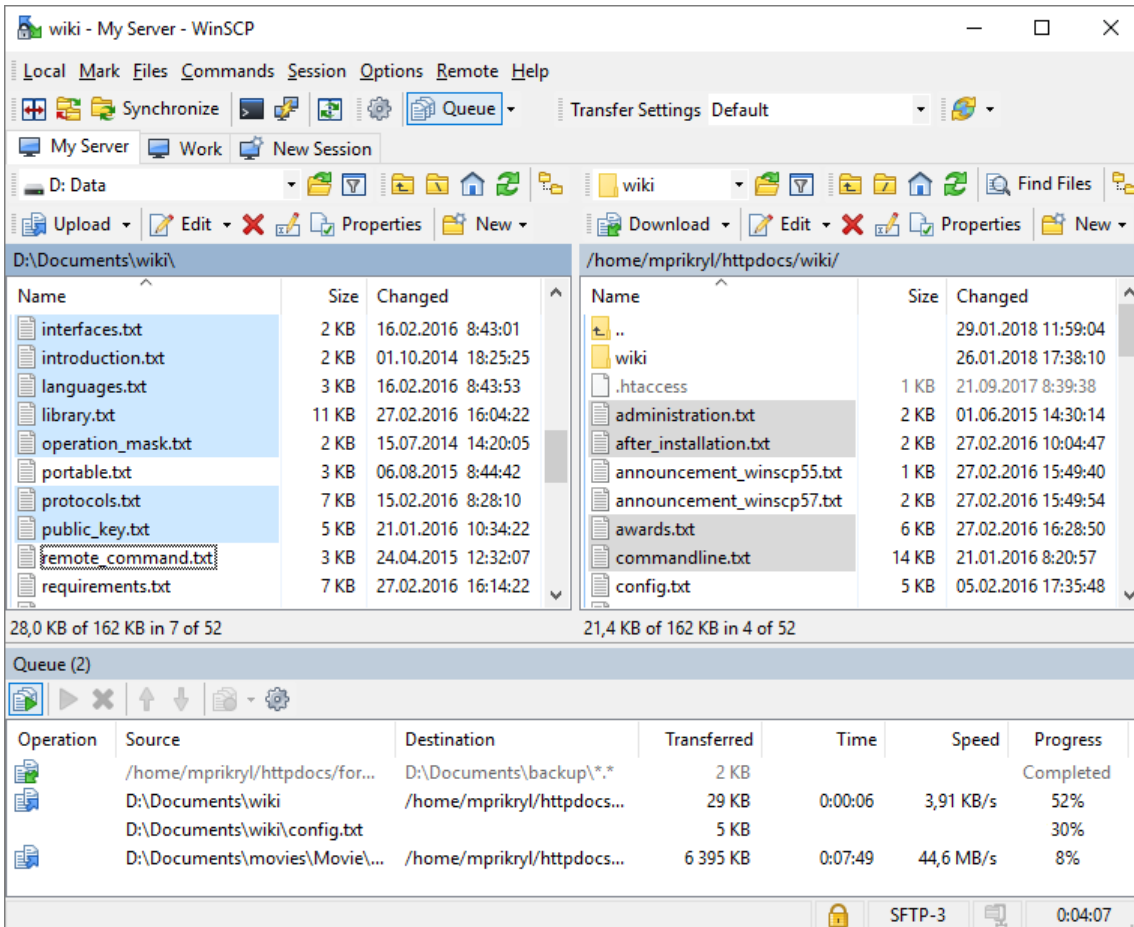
wiki - My Server - WinSCP

Local Mark Files Commands Session Options Remote Help

Synchronize Queue Transfer Settings Default

My Server Work New Session

D: Data

wiki

Find Files

Upload Edit Properties New

Download Edit Properties New

D:\Documents\wiki\

| Name | Size | Changed |
|---|---|---|
| interfaces.txt | 2 KB | 16.02.2016 8:43:01 |
| introduction.txt | 2 KB | 01.10.2014 18:25:25 |
| languages.txt | 3 KB | 16.02.2016 8:43:53 |
| library.txt | 11 KB | 27.02.2016 16:04:22 |
| operation_mask.txt | 2 KB | 15.07.2014 14:20:05 |
| portable.txt | 3 KB | 06.08.2015 8:44:42 |
| protocols.txt | 7 KB | 15.02.2016 8:28:10 |
| public_key.txt | 5 KB | 21.01.2016 10:34:22 |
| remote_command.txt | 3 KB | 24.04.2015 12:32:07 |
| requirements.txt | 7 KB | 27.02.2016 16:14:22 |

28,0 KB of 162 KB in 7 of 52

/home/mprikryl/httpdocs/wiki/

| Name | Size | Changed |
|---|---|---|
| .. | | 29.01.2018 11:59:04 |
| wiki | | 26.01.2018 17:38:10 |
| .htaccess | 1 KB | 21.09.2017 8:39:38 |
| administration.txt | 2 KB | 01.06.2015 14:30:14 |
| after_installation.txt | 2 KB | 27.02.2016 10:04:47 |
| announcement_winscp55.txt | 1 KB | 27.02.2016 15:49:40 |
| announcement_winscp57.txt | 2 KB | 27.02.2016 15:49:54 |
| awards.txt | 6 KB | 27.02.2016 16:28:50 |
| commandline.txt | 14 KB | 21.01.2016 8:20:57 |
| config.txt | 5 KB | 05.02.2016 17:35:48 |

21,4 KB of 162 KB in 4 of 52

Queue (2)

| Operation | Source | Destination | Transferred | Time | Speed | Progress |
|---|---|---|---|---|---|---|
| | /home/mprikryl/httpdocs/for... | D:\Documents\backup\*.* | 2 KB | | | Completed |
| | D:\Documents\wiki | /home/mprikryl/httpdocs... | 29 KB | 0:00:06 | 3,91 KB/s | 52% |
| | D:\Documents\wiki\config.txt | | 5 KB | | | 30% |
| | D:\Documents\movies\Movie\... | /home/mprikryl/httpdocs... | 6 395 KB | 0:07:49 | 44,6 MB/s | 8% |

SFTP-3 0:04:07